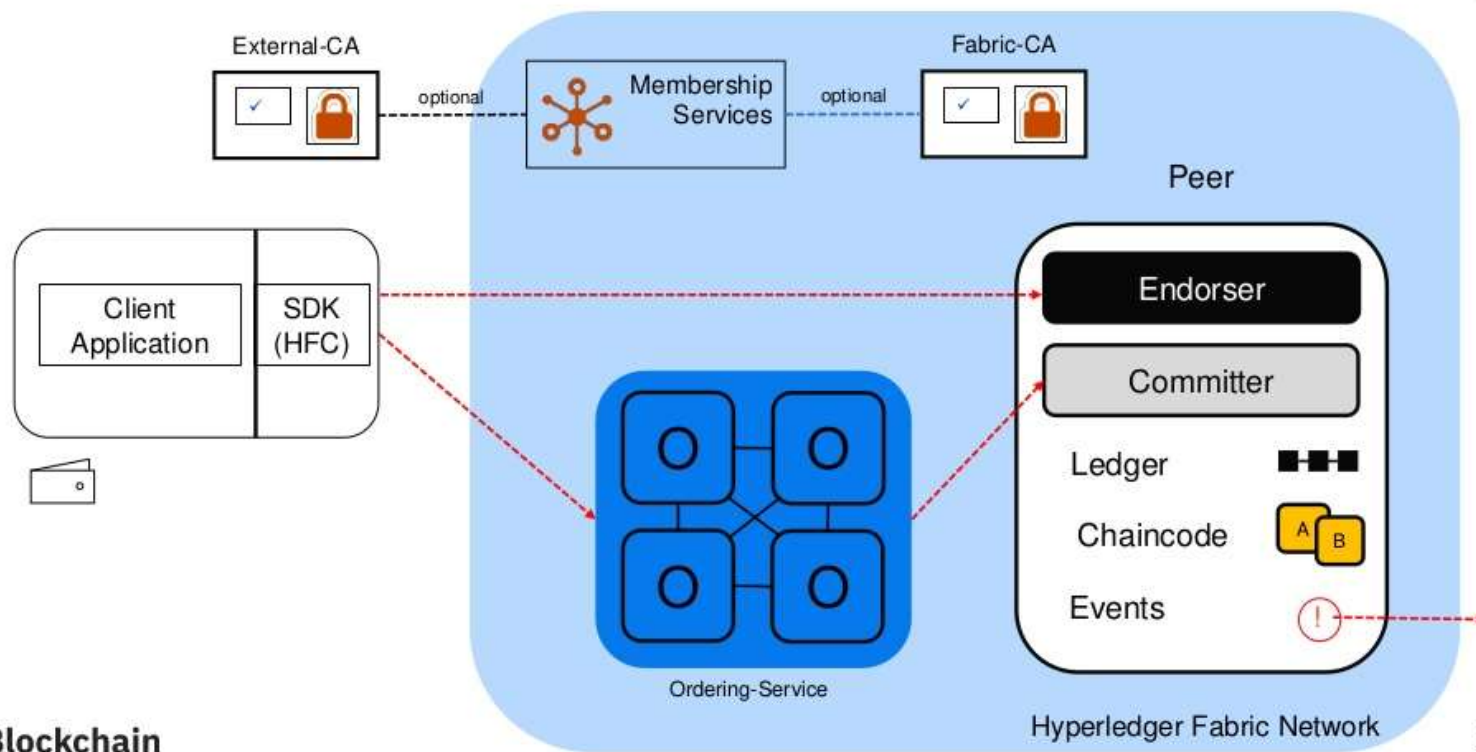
External-CA

optional

Membership Services

optional

Fabric-CA

Peer

Client Application

SDK (HFC)

Endorser

Committer

O

O

O

O

Ledger

Chaincode

A

B

Events

!

Ordering-Service

Hyperledger Fabric Network

Blockchain